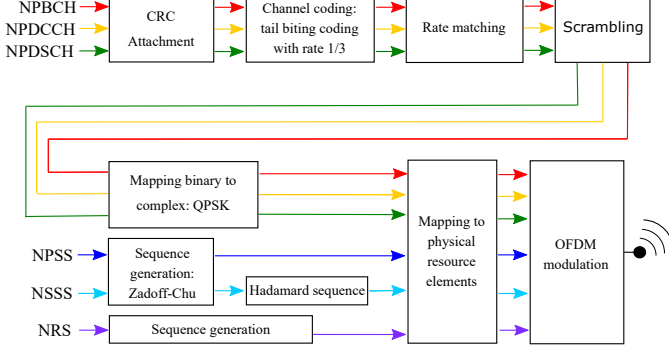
NPBCH
NPDCCH
NPDSCH

CRC Attachment

Channel coding: tail biting coding with rate 1/3

Rate matching

Scrambling

Mapping binary to complex: QPSK

NPSS
NSSS
NRS

Sequence generation: Zadoff-Chu

Hadamard sequence

Sequence generation

Mapping to physical resource elements

OFDM modulation